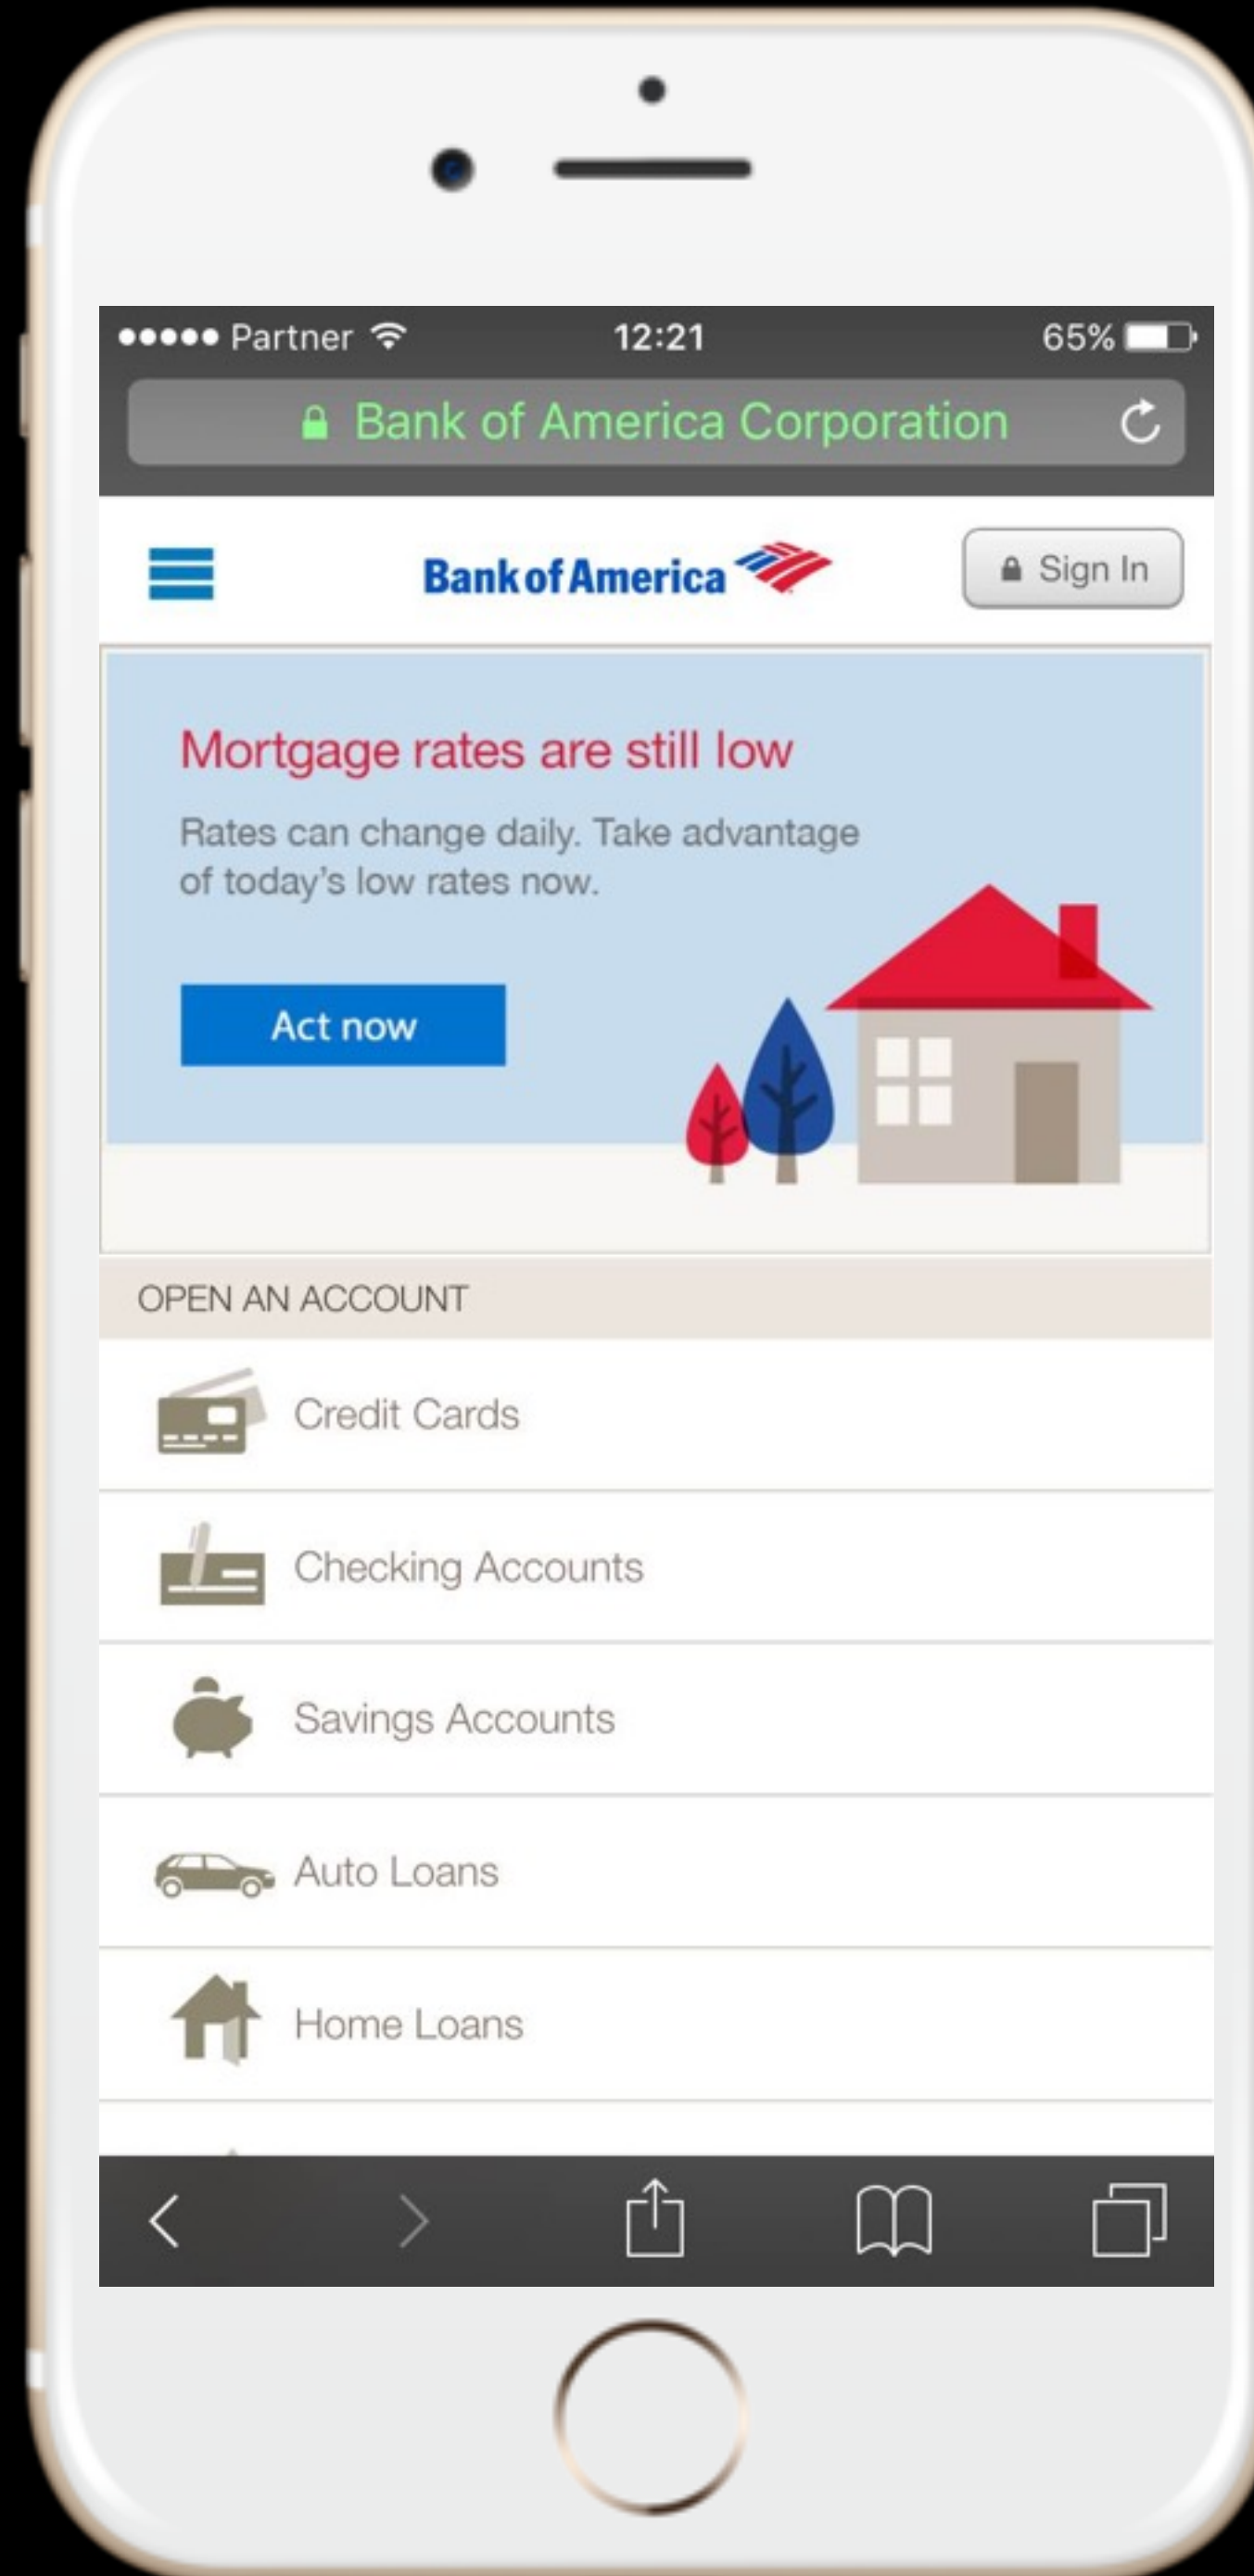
●●●●● Partner 12:21 65%

Bank of America Corporation

Bank of America

Sign In

Mortgage rates are still low

Rates can change daily. Take advantage of today's low rates now.

Act now

OPEN AN ACCOUNT

Credit Cards

Checking Accounts

Savings Accounts

Auto Loans

Home Loans